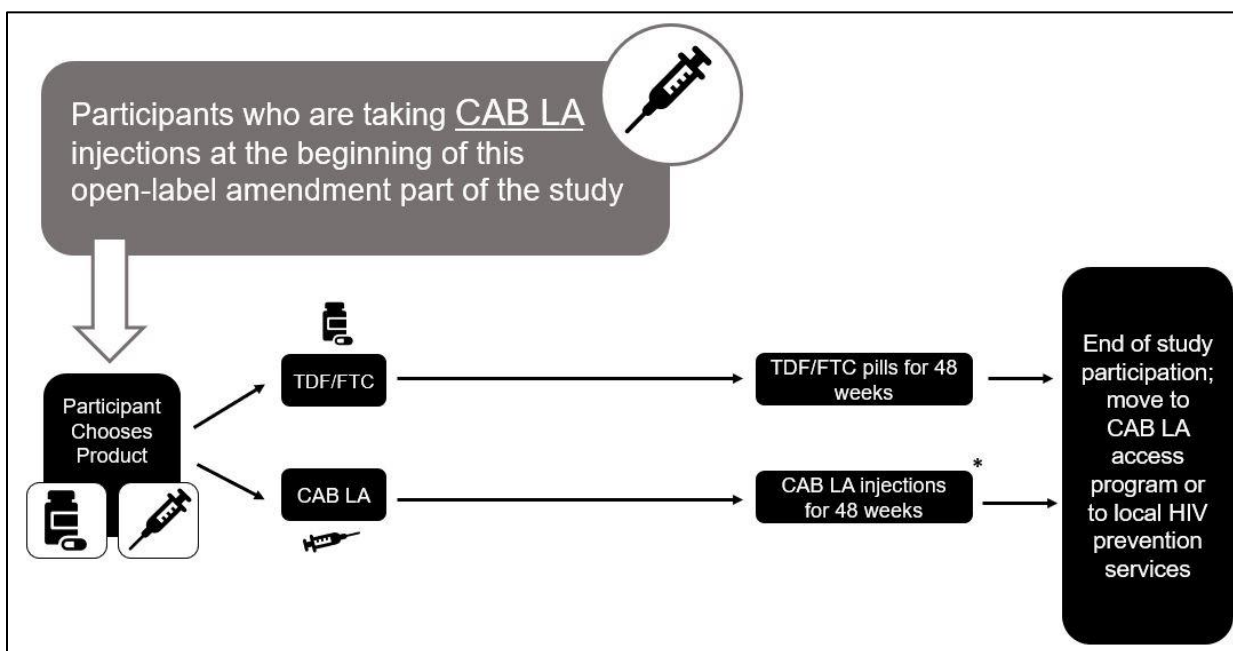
Participants who are taking CAB LA injections at the beginning of this open-label amendment part of the study

Participant Chooses Product

TDF/FTC

TDF/FTC pills for 48 weeks

CAB LA

CAB LA injections for 48 weeks

*

End of study participation; move to CAB LA access program or to local HIV prevention services